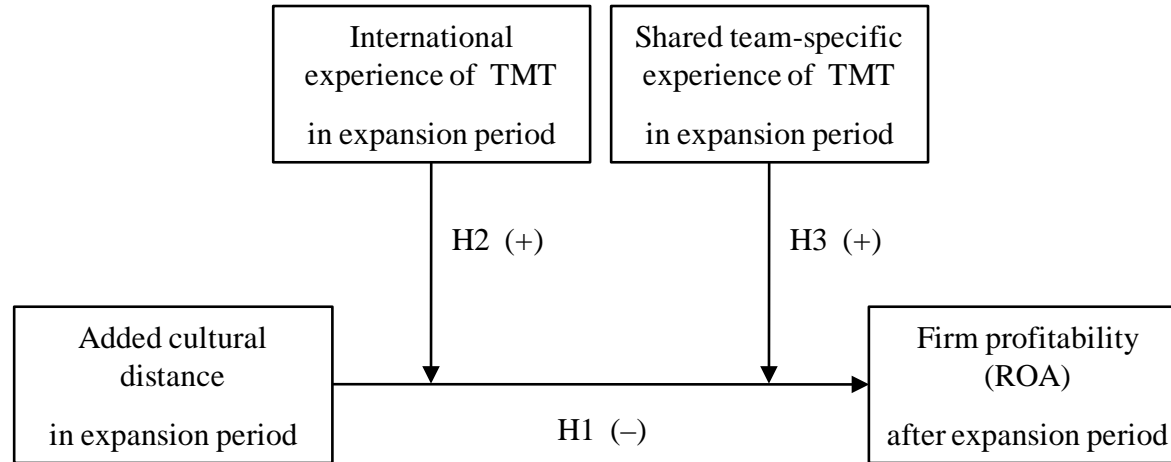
International experience of TMT in expansion period

Shared team-specific experience of TMT in expansion period

H2 (+)

H3 (+)

Added cultural distance in expansion period

H1 (–)

Firm profitability (ROA) after expansion period